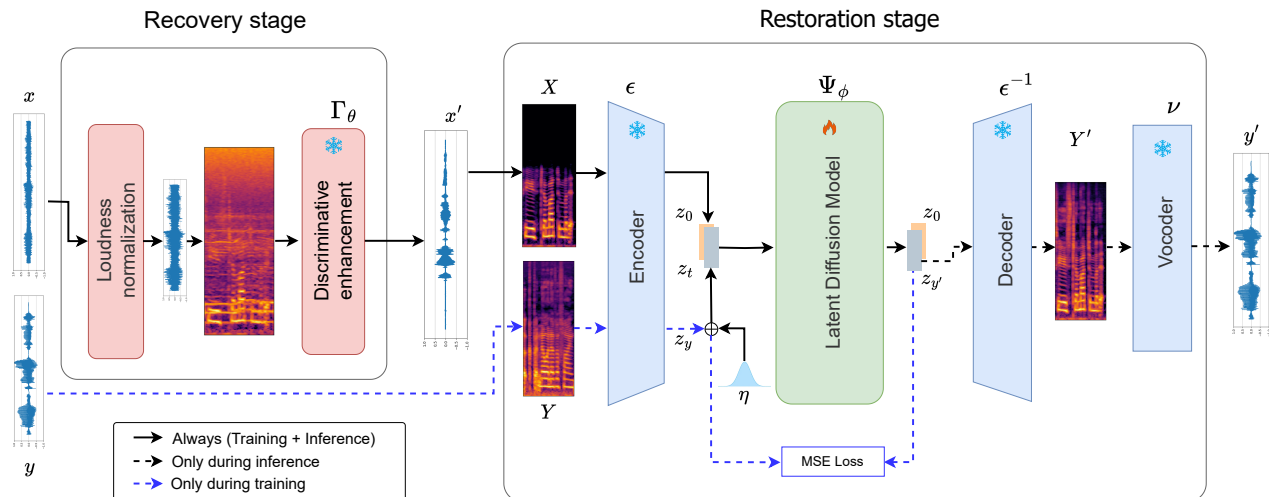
Recovery stage

Restoration stage

$x$

Loudness normalization

$\Gamma_\theta$

Discriminative enhancement

$x'$

$X$

$\epsilon$

Encoder

$\Psi_\phi$

Latent Diffusion Model

$\epsilon^{-1}$

Decoder

$Y'$

$\nu$

Vocoder

$y'$

$z_0$

$z_t$

$z_y$

$\eta$

$z_0$

$z_{y'}$

$Y$

$y$

MSE Loss

Always (Training + Inference)
Only during inference
Only during training